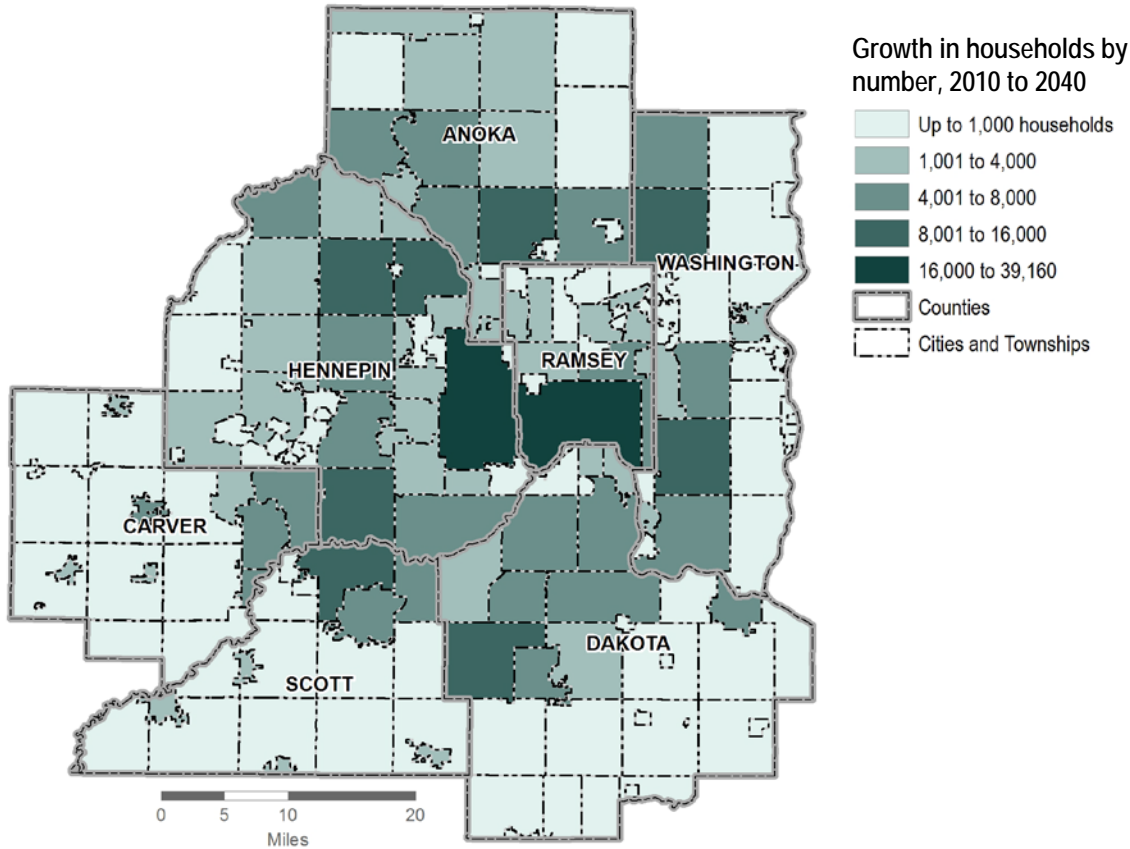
Growth in households by number, 2010 to 2040

Up to 1,000 households
1,001 to 4,000
4,001 to 8,000
8,001 to 16,000
16,000 to 39,160
Counties
Cities and Townships

ANOKA
WASHINGTON
HENNEPIN
RAMSEY
CARVER
DAKOTA
SCOTT

0 5 10 20
Miles